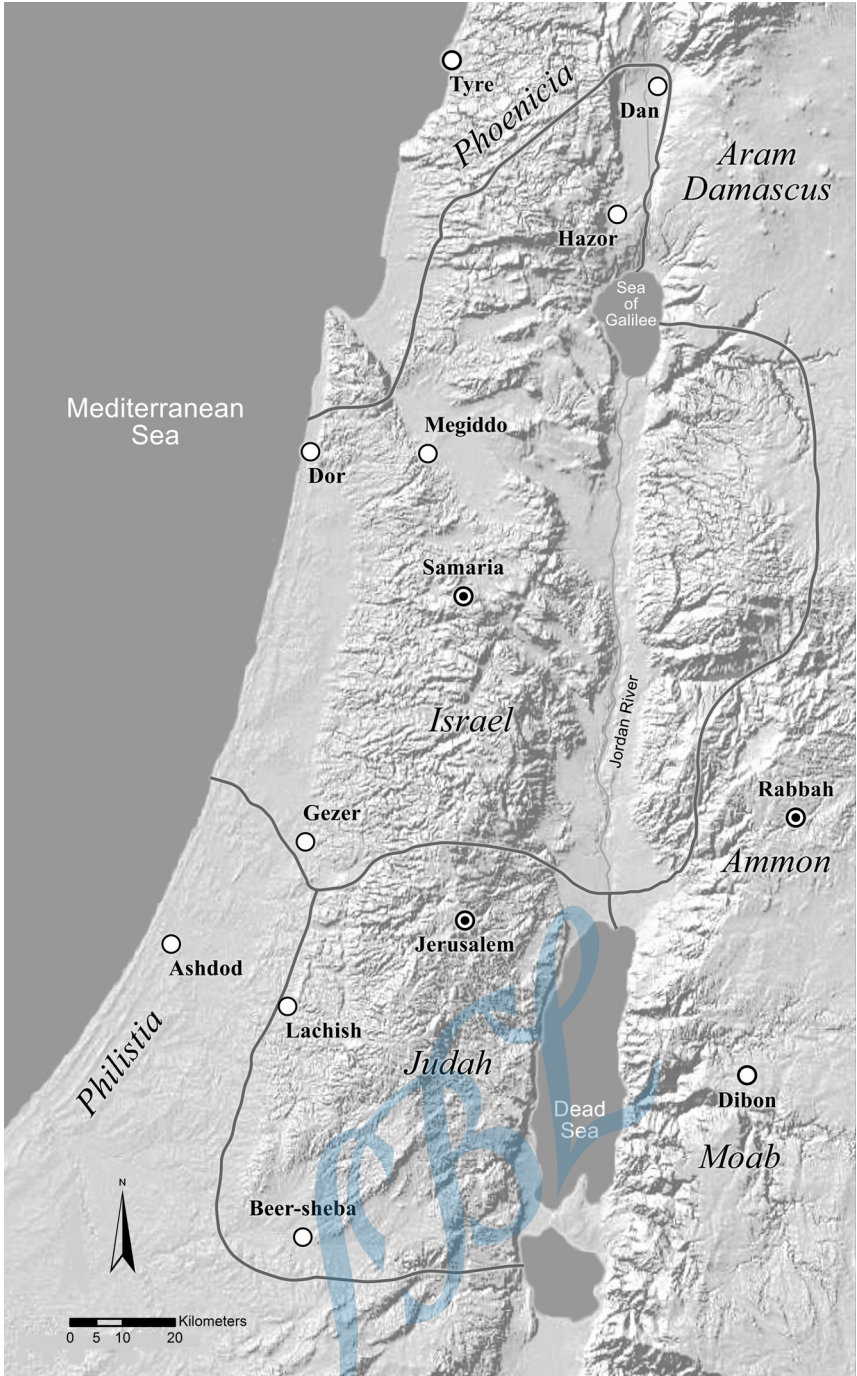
Tyre
Phoenicia
Dan
Aram Damascus
Hazor
Sea of Galilee
Mediterranean Sea
Megiddo
Dor
Samaria
Israel
Jordan River
Rabbah
Gezer
Ammon
Jerusalem
Ashdod
Lachish
Judah
Philistia
Dead Sea
Dibon
Moab
Beer-sheba
N
Kilometers
0 5 10 20